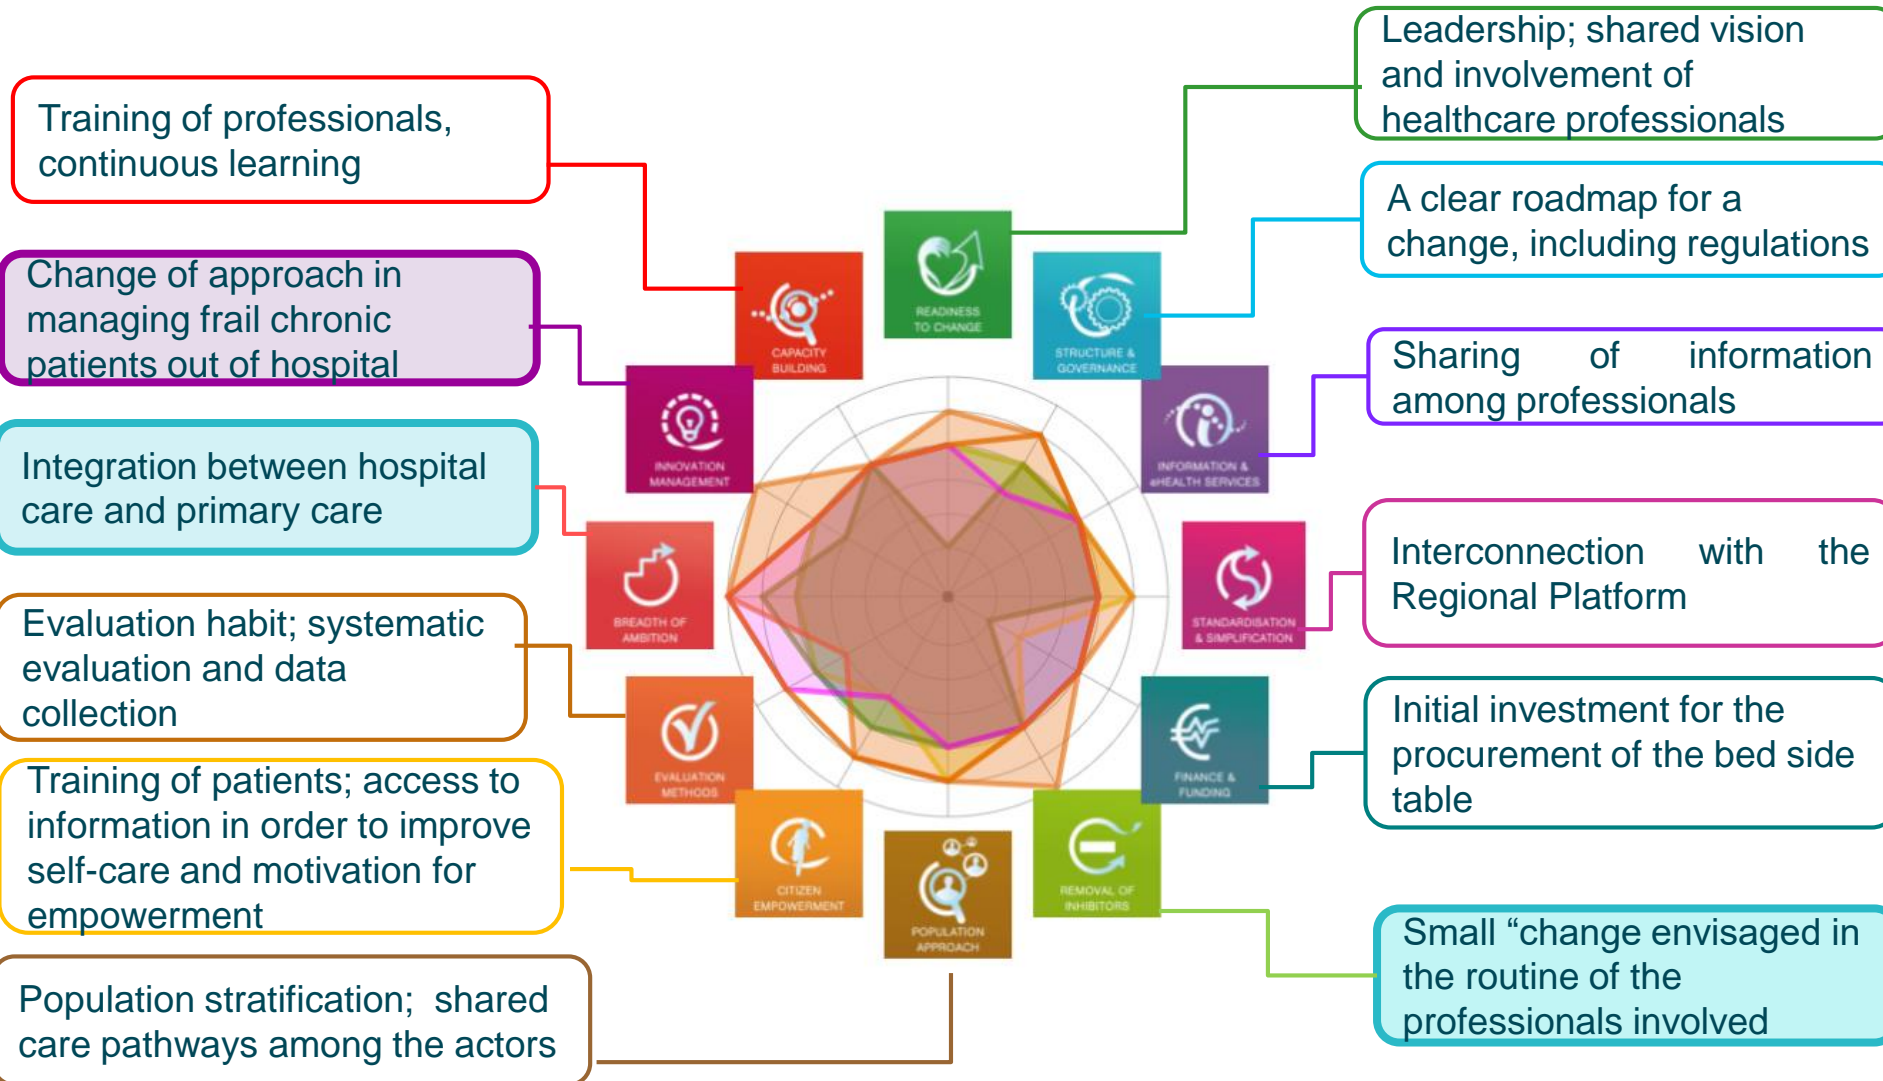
Training of professionals, continuous learning

Change of approach in managing frail chronic patients out of hospital

Integration between hospital care and primary care

Evaluation habit; systematic evaluation and data collection

Training of patients; access to information in order to improve self-care and motivation for empowerment

Population stratification; shared care pathways among the actors

Leadership; shared vision and involvement of healthcare professionals

A clear roadmap for a change, including regulations

Sharing of information among professionals

Interconnection with the Regional Platform

Initial investment for the procurement of the bed side table

Small “change envisaged in the routine of the professionals involved

READINESS TO CHANGE

CAPACITY BUILDING

STRUCTURE & GOVERNANCE

INNOVATION MANAGEMENT

INFORMATION & eHEALTH SERVICES

BREADTH OF AMBITION

STANDARDISATION & SIMPLIFICATION

EVALUATION METHODS

FINANCE & FUNDING

CITIZEN EMPOWERMENT

REMOVAL OF INHIBITORS

POPULATION APPROACH